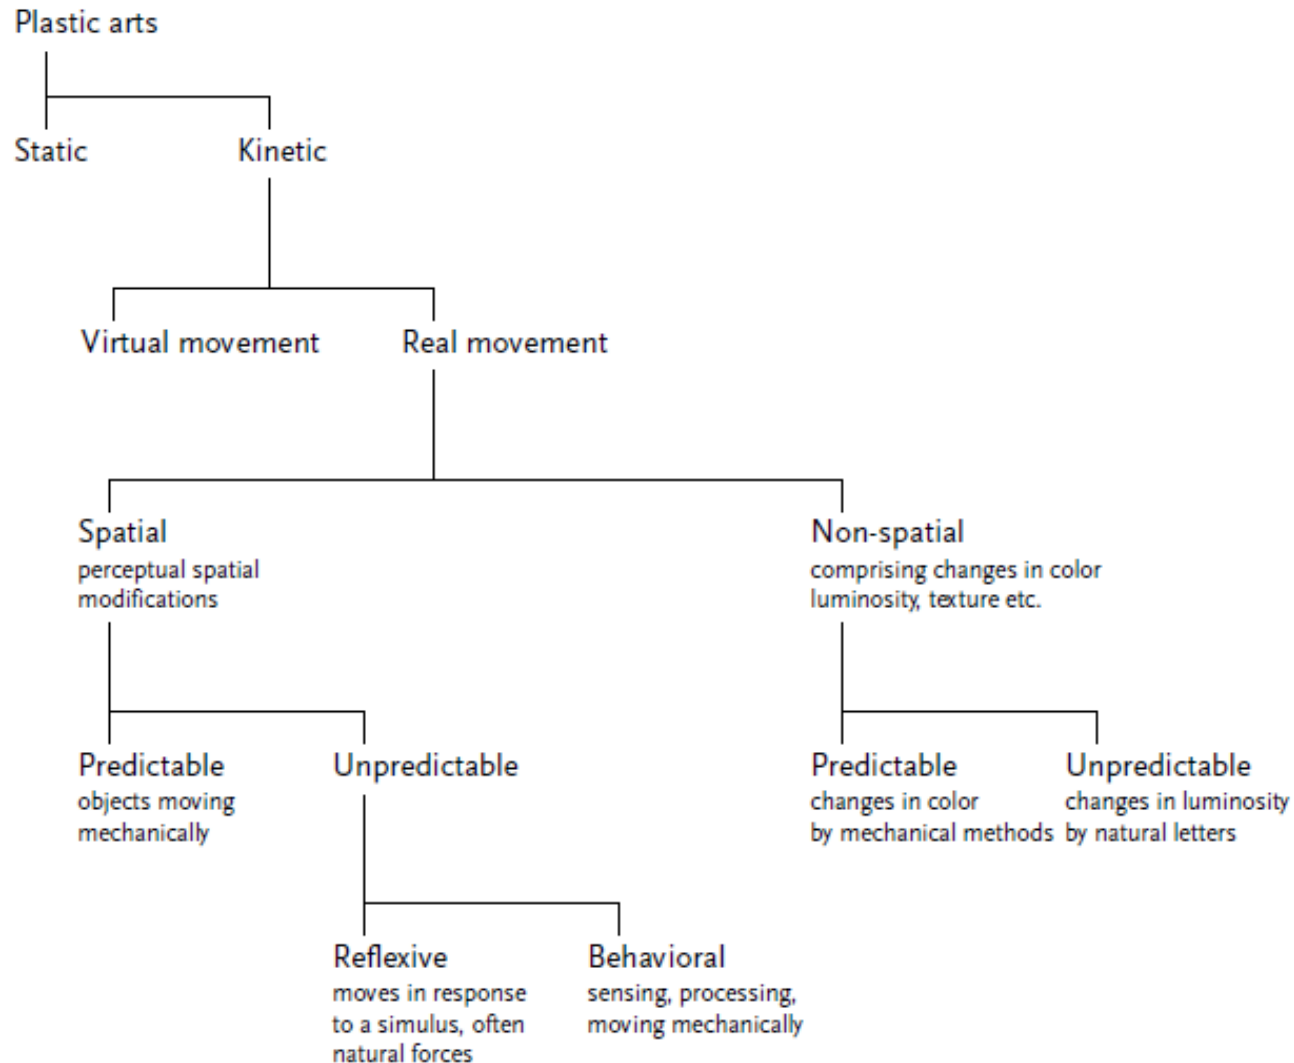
Plastic arts

Static

Kinetic

Virtual movement

Real movement

Spatial
perceptual spatial modifications

Non-spatial
comprising changes in color luminosity, texture etc.

Predictable
objects moving mechanically

Unpredictable

Predictable
changes in color by mechanical methods

Unpredictable
changes in luminosity by natural letters

Reflexive
moves in response to a simulus, often natural forces

Behavioral
sensing, processing, moving mechanically